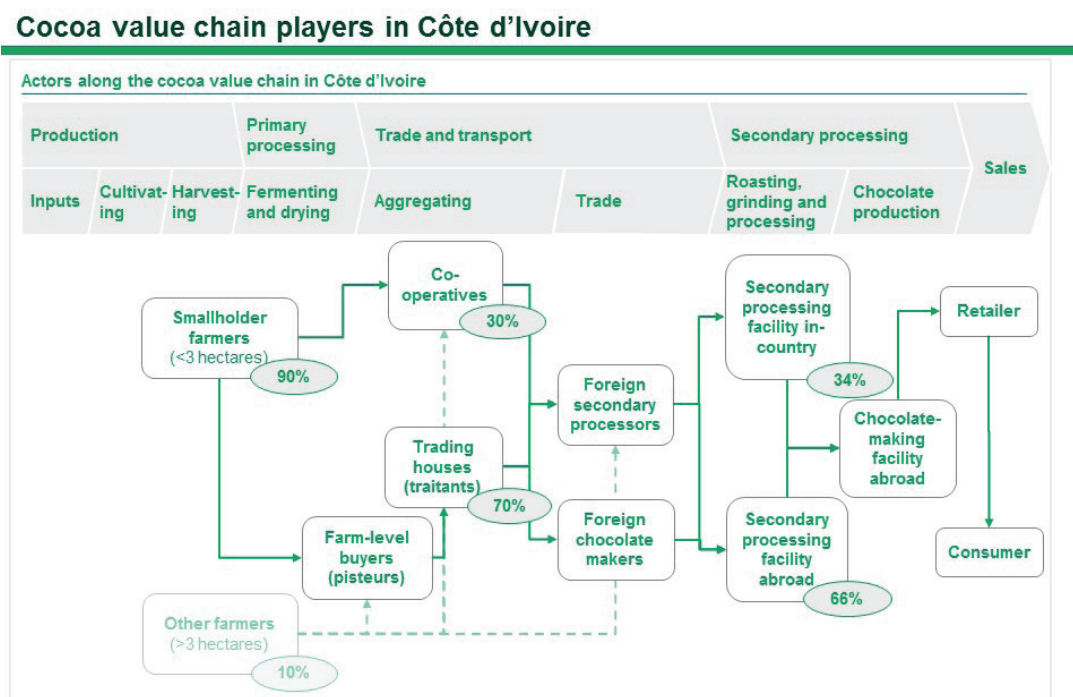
Cocoa value chain players in Côte d'Ivoire

Actors along the cocoa value chain in Côte d'Ivoire

Production | Primary processing | Trade and transport | Secondary processing | Sales

Inputs | Cultivating | Harvesting | Fermenting and drying | Aggregating | Trade | Roasting, grinding and processing | Chocolate production

Smallholder farmers (<3 hectares) 90%

Co-operatives 30%

Trading houses (traitants) 70%

Farm-level buyers (pisteurs)

Other farmers (>3 hectares) 10%

Foreign secondary processors

Foreign chocolate makers

Secondary processing facility in-country 34%

Secondary processing facility abroad 66%

Chocolate-making facility abroad

Retailer

Consumer